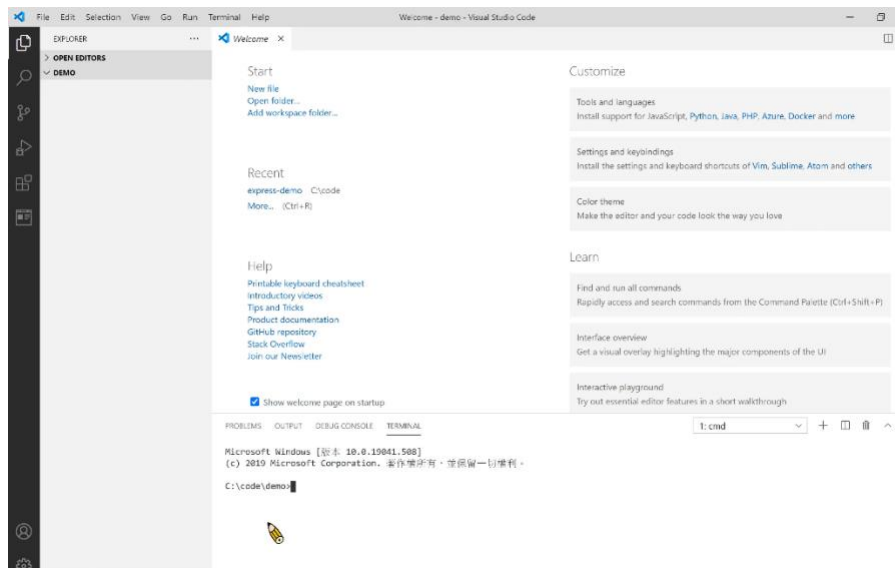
File Edit Selection View Go Run Terminal Help

Welcome - demo - Visual Studio Code

EXPLORER ...

> OPEN EDITORS

∨ DEMO

Welcome ×

Start

New file
Open folder...
Add workspace folder...

Recent

express-demo C:\code
More... (Ctrl+R)

Help

Printable keyboard cheatsheet
Introductory videos
Tips and Tricks
Product documentation
GitHub repository
Stack Overflow
Join our Newsletter

Show welcome page on startup

Customize

Tools and languages
Install support for JavaScript, Python, Java, PHP, Azure, Docker and more

Settings and keybindings
Install the settings and keyboard shortcuts of Vim, Sublime, Atom and others

Color theme
Make the editor and your code look the way you love

Learn

Find and run all commands
Rapidly access and search commands from the Command Palette (Ctrl+Shift+P)

Interface overview
Get a visual overlay highlighting the major components of the UI

Interactive playground
Try out essential editor features in a short walkthrough

PROBLEMS OUTPUT DEBUG CONSOLE TERMINAL

1: cmd

Microsoft Windows [版本 10.0.19041.508]
(c) 2019 Microsoft Corporation. 著作權所有，並保留一切權利。

C:\code\demo>